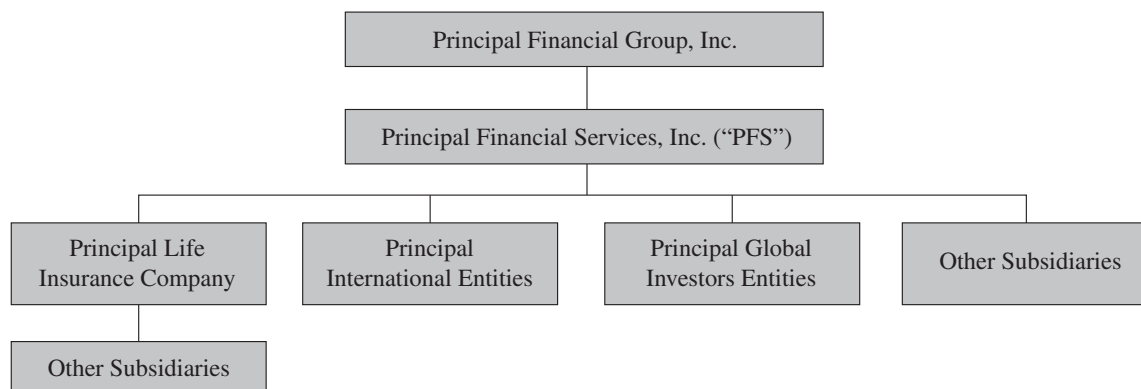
Principal Financial Group, Inc.

Principal Financial Services, Inc. ("PFS")

Principal Life Insurance Company

Principal International Entities

Principal Global Investors Entities

Other Subsidiaries

Other Subsidiaries